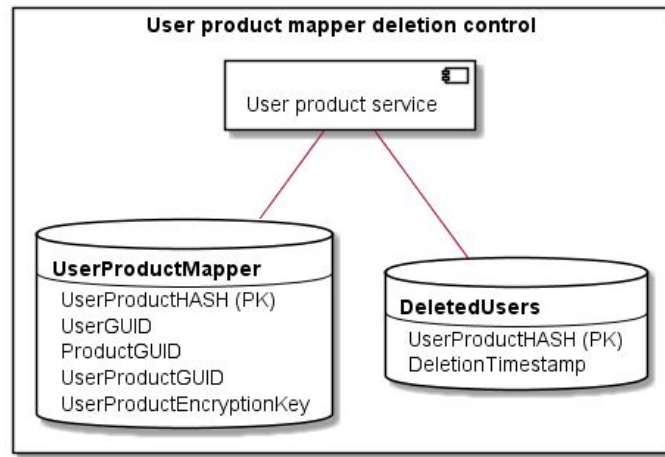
User product mapper deletion control

User product service

UserProductMapper
UserProductHASH (PK)
UserGUID
ProductGUID
UserProductGUID
UserProductEncryptionKey

DeletedUsers
UserProductHASH (PK)
DeletionTimestamp